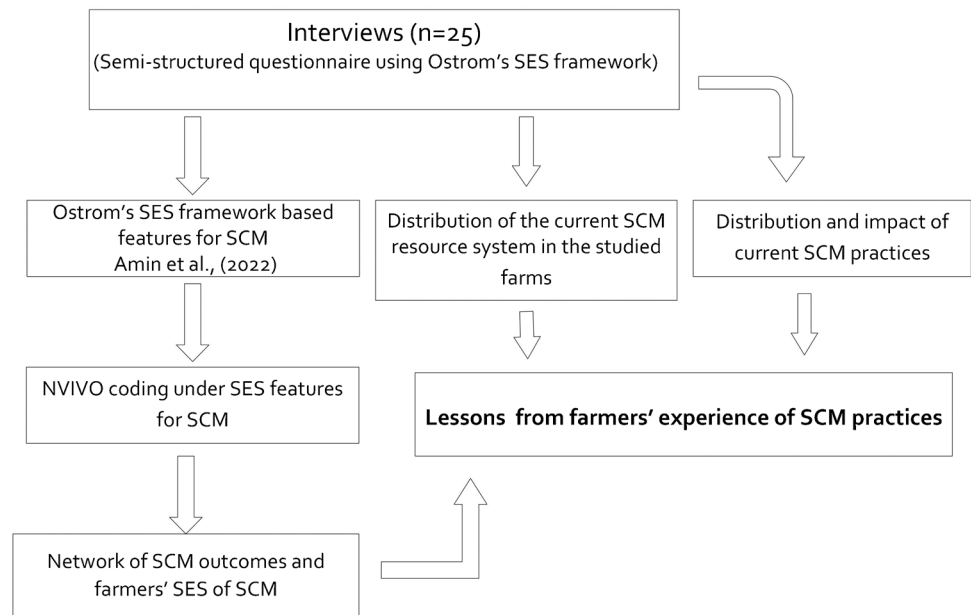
Interviews (n=25)
(Semi-structured questionnaire using Ostrom's SES framework)

Ostrom's SES framework based features for SCM
Amin et al., (2022)

Distribution of the current SCM resource system in the studied farms

Distribution and impact of current SCM practices

NVIVO coding under SES features for SCM

Lessons from farmers' experience of SCM practices

Network of SCM outcomes and farmers' SES of SCM